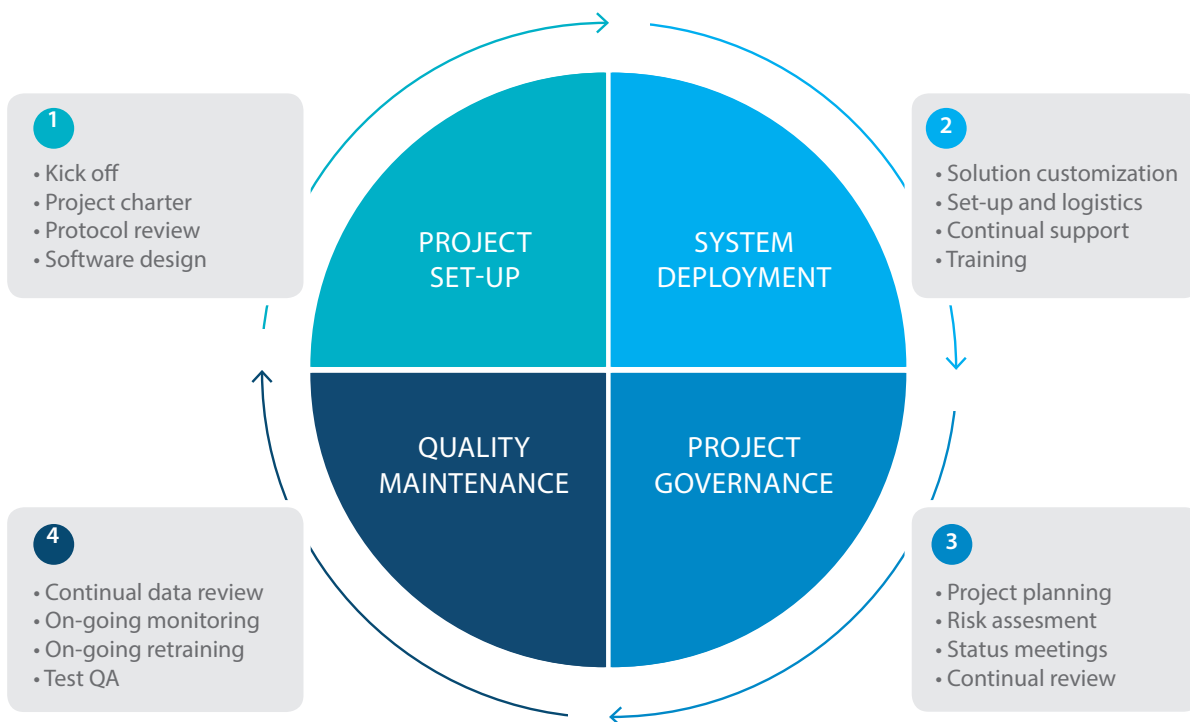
1

• Kick off
• Project charter
• Protocol review
• Software design

PROJECT SET-UP

SYSTEM DEPLOYMENT

2

• Solution customization
• Set-up and logistics
• Continual support
• Training

QUALITY MAINTENANCE

PROJECT GOVERNANCE

4

• Continual data review
• On-going monitoring
• On-going retraining
• Test QA

3

• Project planning
• Risk assesment
• Status meetings
• Continual review